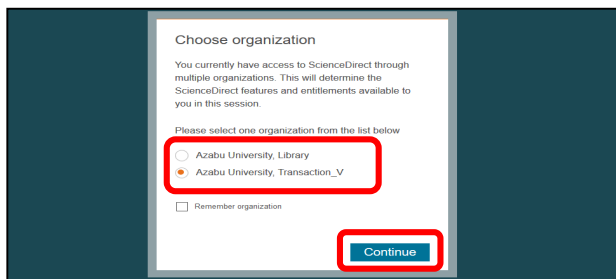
Choose organization

You currently have access to ScienceDirect through multiple organizations. This will determine the ScienceDirect features and entitlements available to you in this session.

Please select one organization from the list below

Azabu University, Library

Azabu University, Transaction_V

Remember organization

Continue